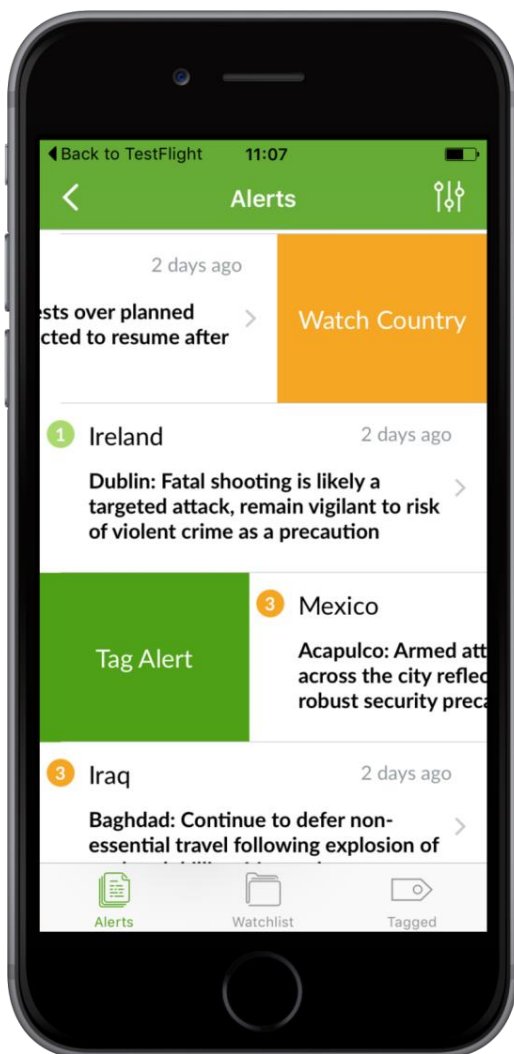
◂Back to TestFlight 11:07

Alerts

2 days ago

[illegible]sts over planned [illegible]cted to resume after

Watch Country

1 Ireland 2 days ago

Dublin: Fatal shooting is likely a targeted attack, remain vigilant to risk of violent crime as a precaution

Tag Alert

3 Mexico

Acapulco: Armed att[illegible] across the city refle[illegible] robust security preca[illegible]

3 Iraq 2 days ago

Baghdad: Continue to defer non-essential travel following explosion of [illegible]

Alerts Watchlist Tagged